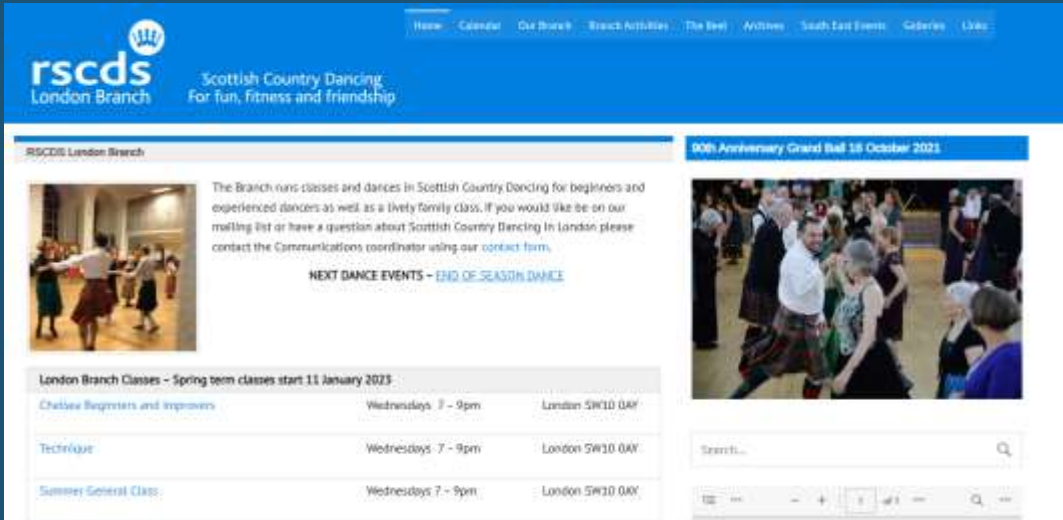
Home Calendar Our Branch Branch Activities The Reel Archives South East Events Galleries Links

rscds
London Branch

Scottish Country Dancing
For fun, fitness and friendship

RSCDS London Branch

The Branch runs classes and dances in Scottish Country Dancing for beginners and experienced dancers as well as a lively family class. If you would like to be on our mailing list or have a question about Scottish Country Dancing in London please contact the Communications coordinator using our contact form.

NEXT DANCE EVENTS – END OF SEASON DANCE

| London Branch Classes – Spring term classes start 11 January 2023 | | |
|---|---|---|
| Chelsea Beginners and Improvers | Wednesdays 7 – 9pm | London SW10 0AY |
| Technique | Wednesdays 7 – 9pm | London SW10 0AY |
| Summer General Class | Wednesdays 7 – 9pm | London SW10 0AY |

90th Anniversary Grand Ball 16 October 2021

Search...

1 of 1